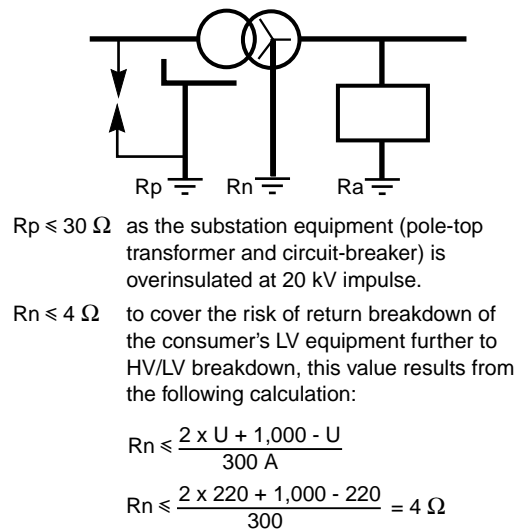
Rp

Rn

Ra

Rp $\leqslant$ 30 $\Omega$ as the substation equipment (pole-top transformer and circuit-breaker) is overinsulated at 20 kV impulse.

Rn $\leqslant$ 4 $\Omega$ to cover the risk of return breakdown of the consumer’s LV equipment further to HV/LV breakdown, this value results from the following calculation:

$Rn \leqslant \frac{2 \text{ x } U + 1,000 - U}{300 \text{ A}}$

$Rn \leqslant \frac{2 \text{ x } 220 + 1,000 - 220}{300} = 4 \, \Omega$